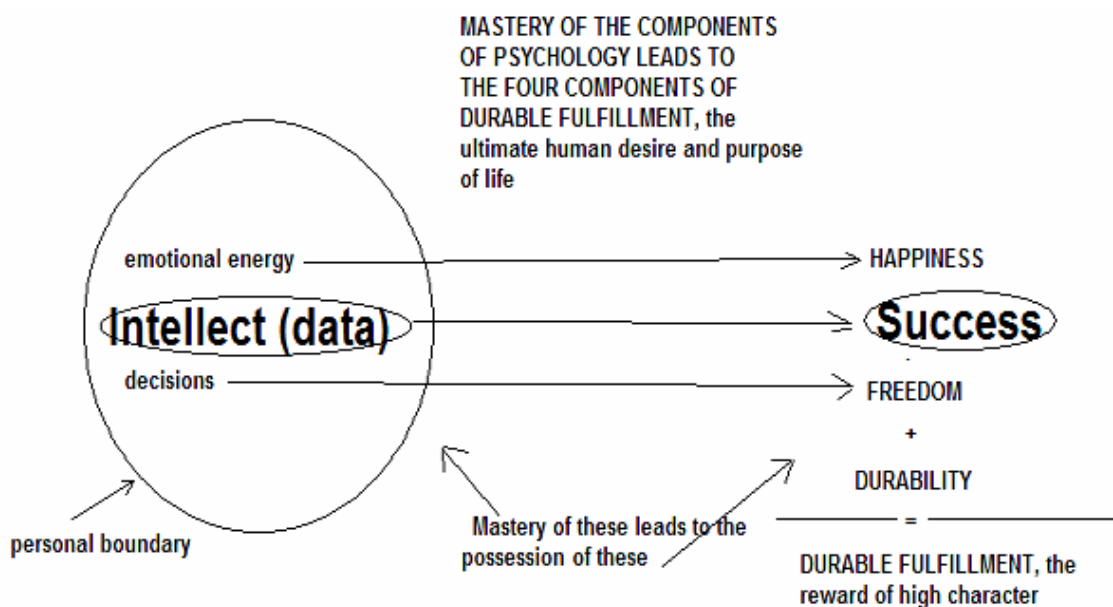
MASTERY OF THE COMPONENTS OF PSYCHOLOGY LEADS TO THE FOUR COMPONENTS OF DURABLE FULFILLMENT, the ultimate human desire and purpose of life

emotional energy

HAPPINESS

Intellect (data)

Success

decisions

FREEDOM

+

DURABILITY

=

personal boundary

Mastery of these leads to the possession of these

DURABLE FULFILLMENT, the reward of high character